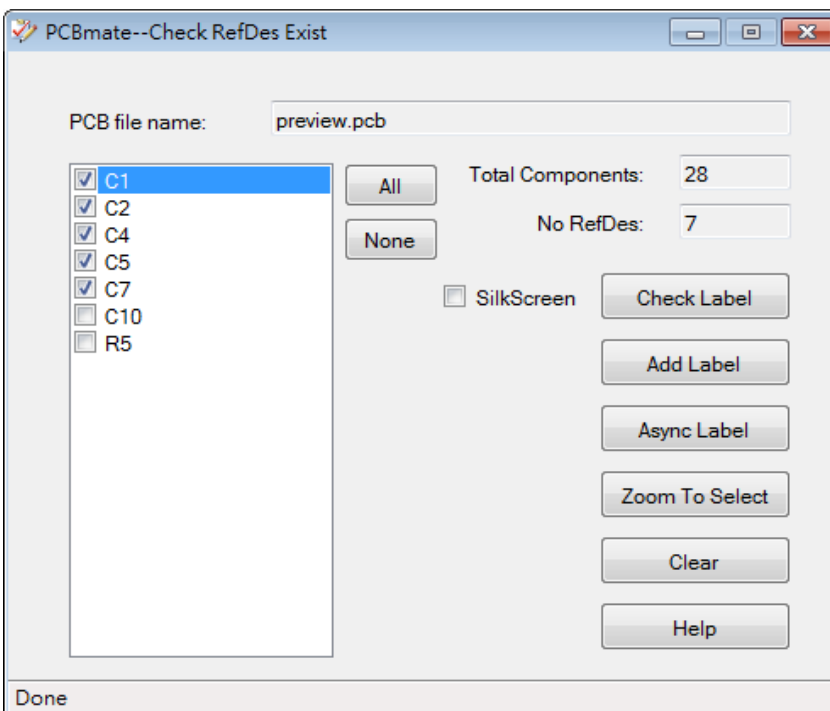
PCBmate--Check RefDes Exist

PCB file name: preview.pcb

C1
C2
C4
C5
C7
C10
R5

All
None

Total Components: 28
No RefDes: 7

SilkScreen
Check Label
Add Label
Async Label
Zoom To Select
Clear
Help

Done